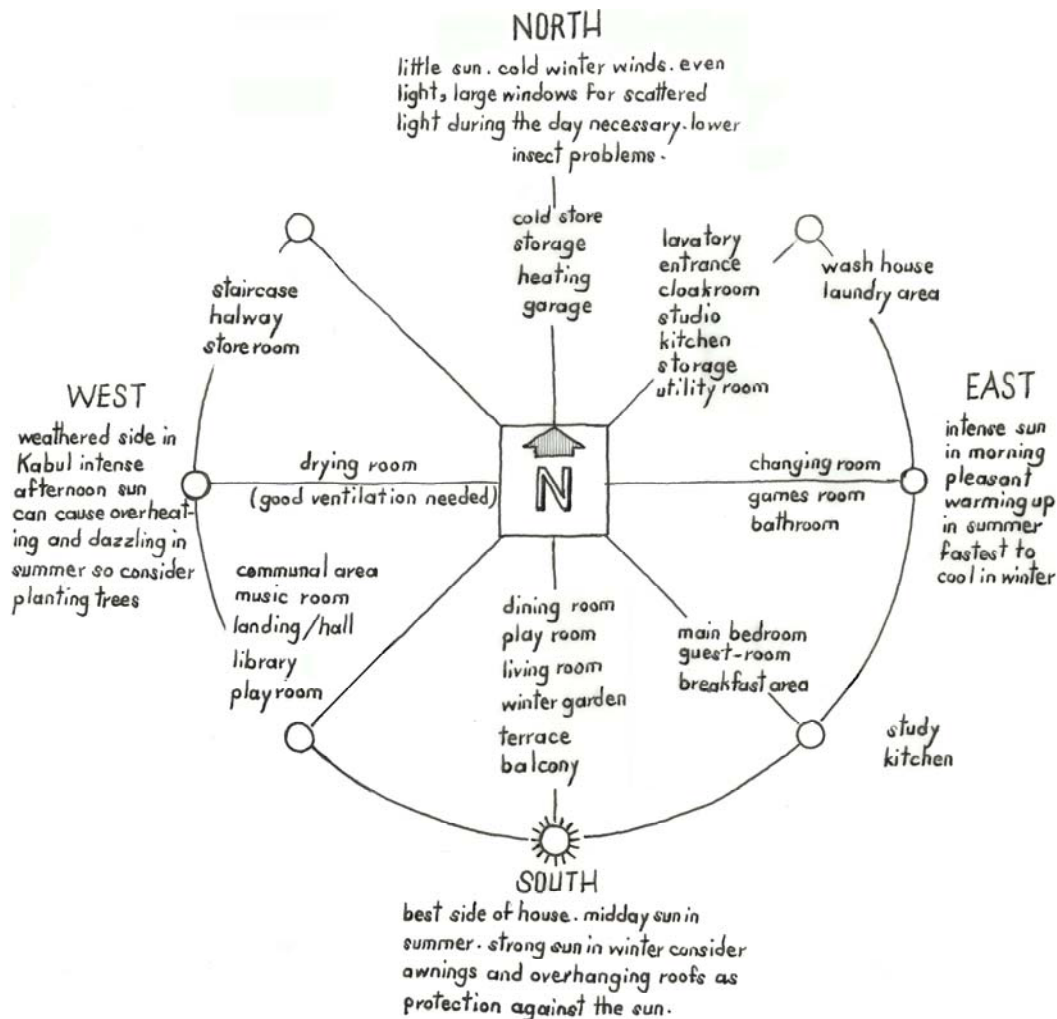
NORTH
little sun. cold winter winds. even light, large windows for scattered light during the day necessary. lower insect problems.

cold store
storage
heating
garage

lavatory
entrance
cloakroom
studio
kitchen
storage
utility room

wash house
laundry area

staircase
halway
store room

WEST
weathered side in Kabul intense afternoon sun can cause overheating and dazzling in summer so consider planting trees

drying room
(good ventilation needed)

N

EAST
intense sun in morning pleasant warming up in summer fastest to cool in winter

changing room
games room
bathroom

communal area
music room
landing/hall
library
playroom

dining room
play room
living room
winter garden
terrace
balcony

main bedroom
guest-room
breakfast area

study
kitchen

SOUTH
best side of house. midday sun in summer. strong sun in winter consider awnings and overhanging roofs as protection against the sun.